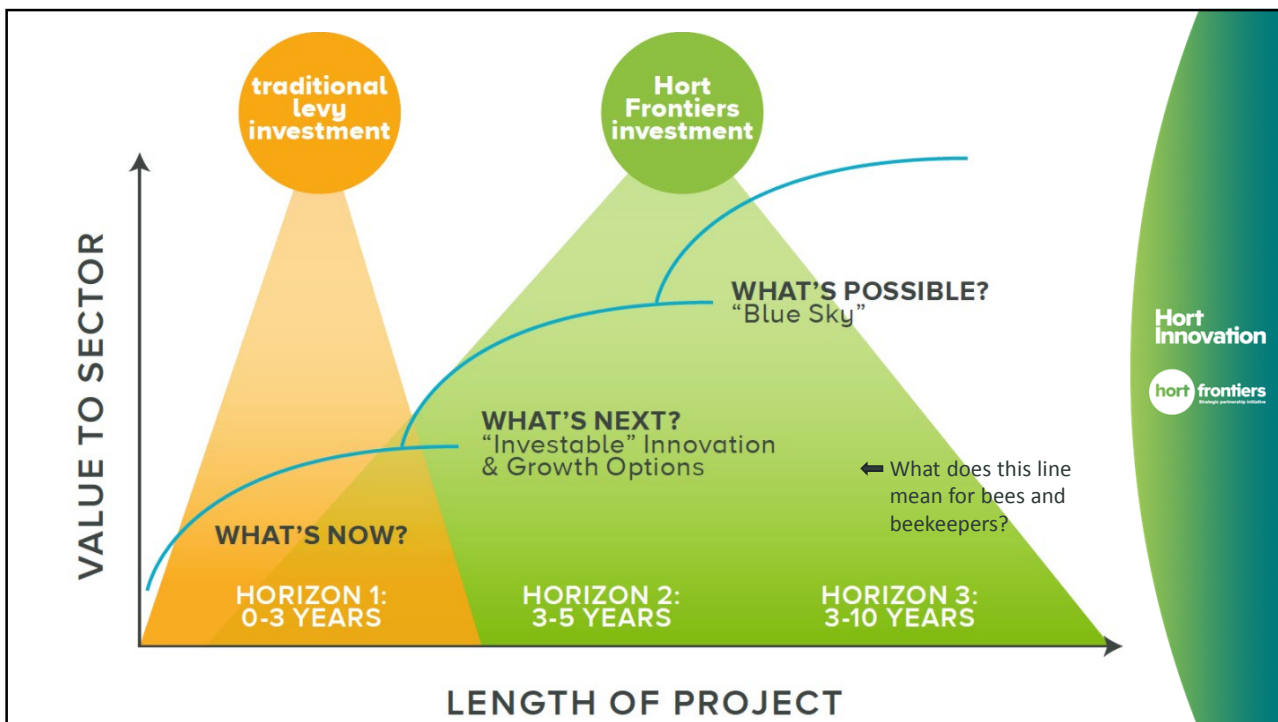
traditional levy investment

Hort Frontiers investment

VALUE TO SECTOR

WHAT'S POSSIBLE?
"Blue Sky"

WHAT'S NEXT?
"Investable" Innovation & Growth Options

What does this line mean for bees and beekeepers?

WHAT'S NOW?

HORIZON 1: 0-3 YEARS

HORIZON 2: 3-5 YEARS

HORIZON 3: 3-10 YEARS

LENGTH OF PROJECT

Hort Innovation

hort frontiers
Strategic partnership initiative